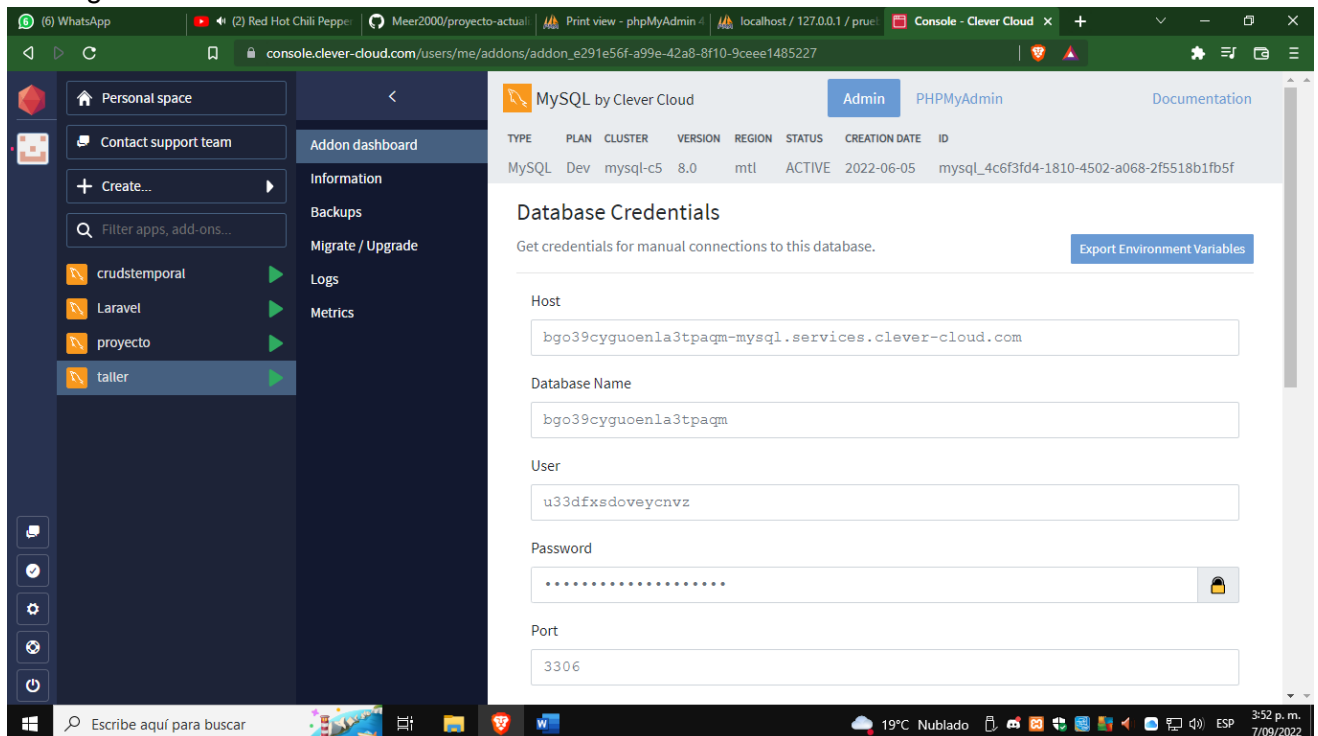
(6) WhatsApp
(2) Red Hot Chili Pepper
Meer2000/proyecto-actual
Print view - phpMyAdmin 4
localhost / 127.0.0.1 / pruel
Console - Clever Cloud

console.clever-cloud.com/users/me/addons/addon_e291e56f-a99e-42a8-8f10-9ceee1485227

Personal space
Contact support team
Create...
Filter apps, add-ons...
crudstemporal
Laravel
proyecto
taller

Addon dashboard
Information
Backups
Migrate / Upgrade
Logs
Metrics

MySQL by Clever Cloud
Admin
PHPMyAdmin
Documentation

| TYPE | PLAN | CLUSTER | VERSION | REGION | STATUS | CREATION DATE | ID |
|---|---|---|---|---|---|---|---|
| MySQL | Dev | mysql-c5 | 8.0 | mtl | ACTIVE | 2022-06-05 | mysql_4c6f3fd4-1810-4502-a068-2f5518b1fb5f |

Database Credentials
Get credentials for manual connections to this database.
Export Environment Variables

Host
bgo39cyguoenla3tpaqm-mysql.services.clever-cloud.com

Database Name
bgo39cyguoenla3tpaqm

User
u33dfxsdoveycnvz

Password
••••••••••••••••••••

Port
3306

Escribe aquí para buscar
19°C Nublado
ESP
3:52 p. m.
7/09/2022